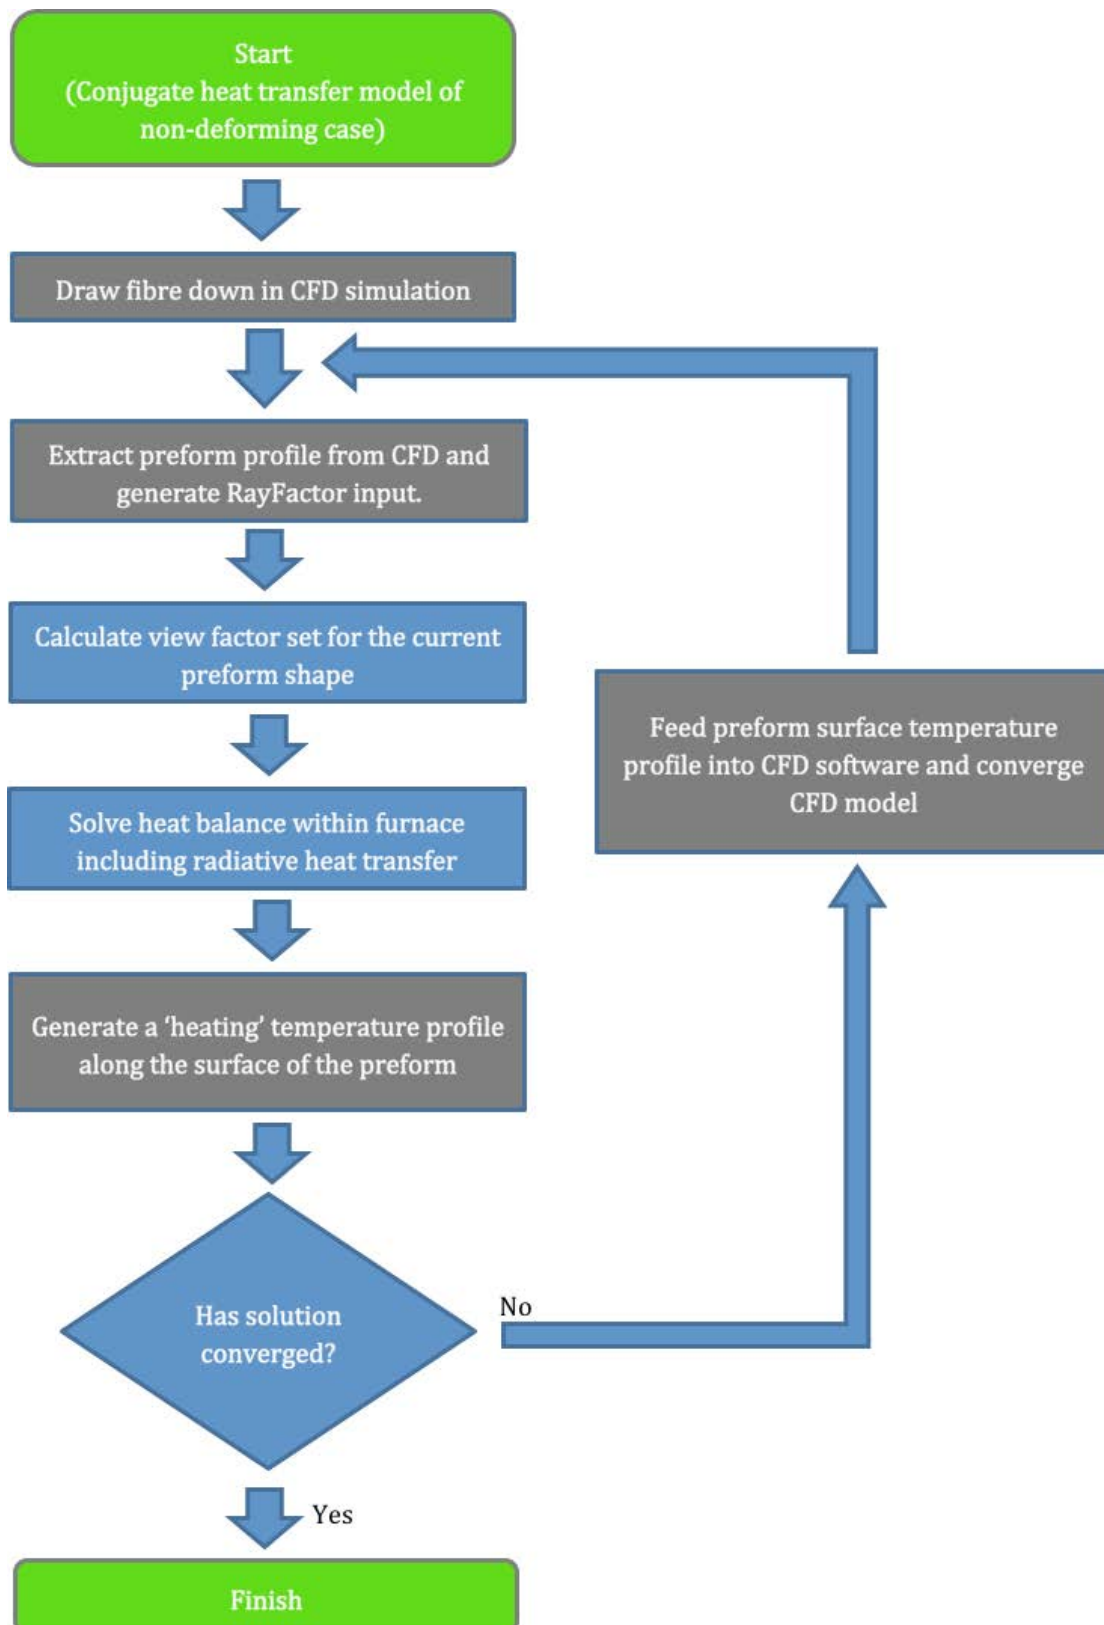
Start
(Conjugate heat transfer model of non-deforming case)

Draw fibre down in CFD simulation

Extract preform profile from CFD and generate RayFactor input.

Calculate view factor set for the current preform shape

Solve heat balance within furnace including radiative heat transfer

Generate a 'heating' temperature profile along the surface of the preform

Has solution converged?

No

Feed preform surface temperature profile into CFD software and converge CFD model

Yes

Finish